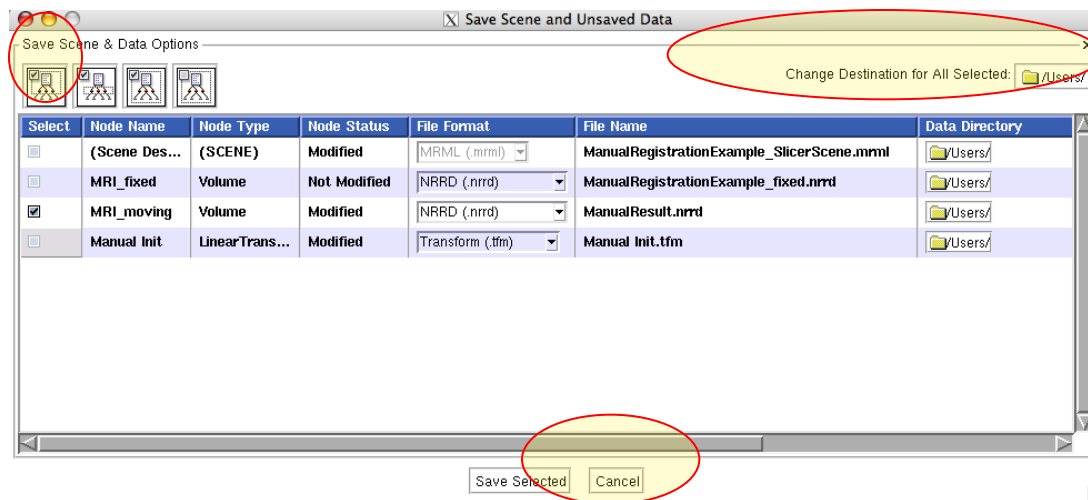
Save Scene and Unsaved Data

Save Scene & Data Options

Change Destination for All Selected: /Users/

| Select | Node Name | Node Type | Node Status | File Format | File Name | Data Directory |
|---|---|---|---|---|---|---|
| | (Scene Des... | (SCENE) | Modified | MRML (.mrml) | ManualRegistrationExample_SlicerScene.mrml | /Users/ |
| | MRI_fixed | Volume | Not Modified | NRRD (.nrrd) | ManualRegistrationExample_fixed.nrrd | /Users/ |
| ☑ | MRI_moving | Volume | Modified | NRRD (.nrrd) | ManualResult.nrrd | /Users/ |
| | Manual Init | LinearTrans... | Modified | Transform (.tfm) | Manual Init.tfm | /Users/ |

Save Selected Cancel